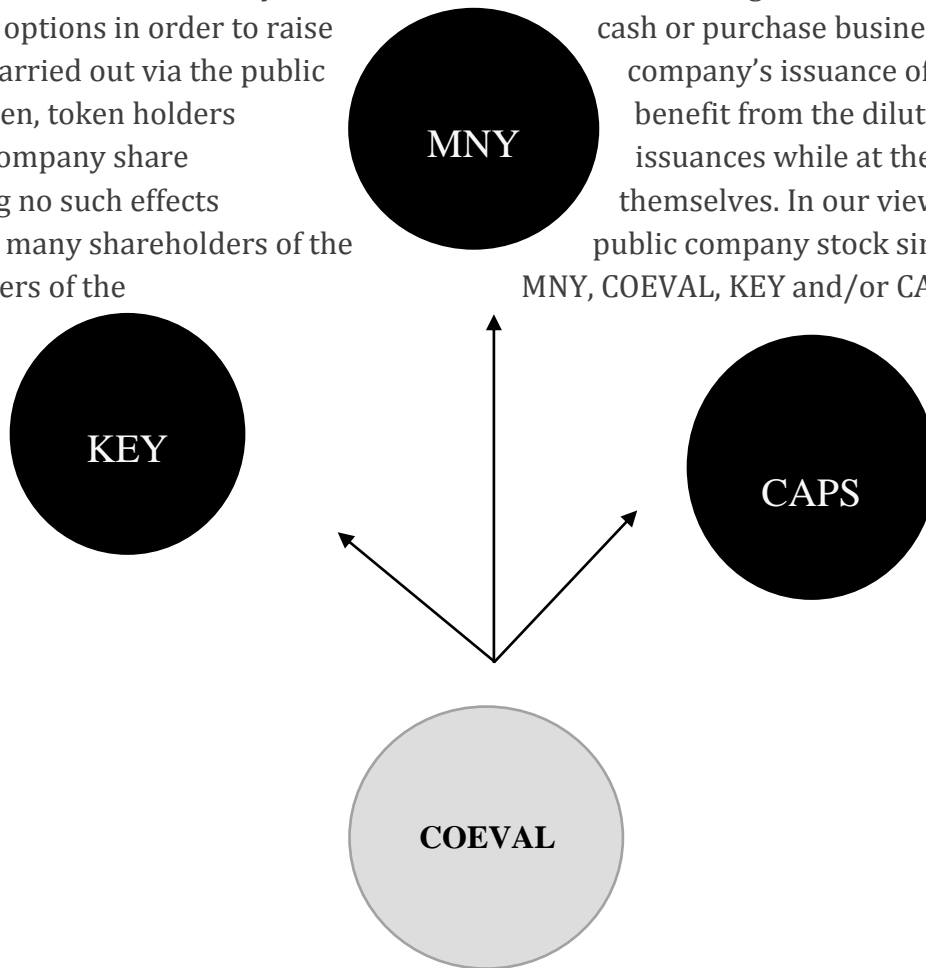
options in order to raise
arried out via the public
en, token holders
ompany share
g no such effects
many shareholders of the
ers of the

cash or purchase busine
company's issuance of
benefit from the dilut
issuances while at the
themselves. In our view
public company stock sin
MNY, COEVAL, KEY and/or CA

MNY

KEY

CAPS

COEVAL